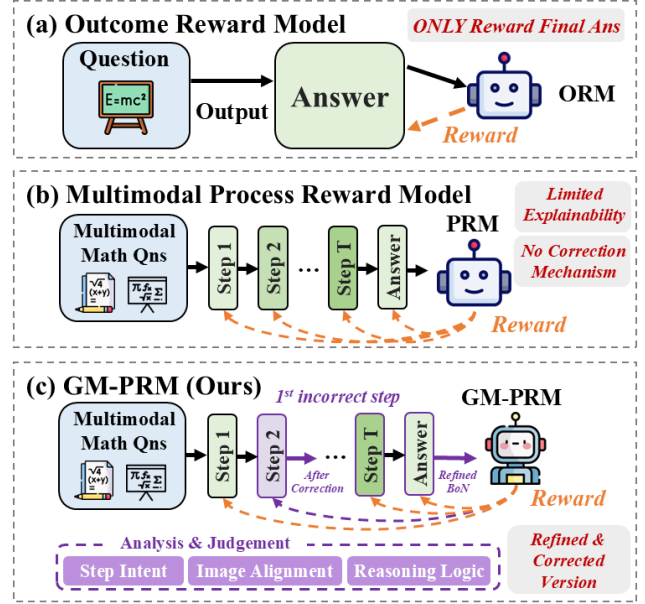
(a) Outcome Reward Model

ONLY Reward Final Ans

Question

$E=mc^2$

Output

Answer

ORM

Reward

(b) Multimodal Process Reward Model

Limited Explainability

No Correction Mechanism

Multimodal Math Qns

$\sqrt{4}$ $(x+y)$

$\pi \frac{f_x}{\sqrt{x}} \Sigma$

Step 1

Step 2

...

Step T

Answer

PRM

Reward

(c) GM-PRM (Ours)

$1^{st}$ incorrect step

GM-PRM

Multimodal Math Qns

$\sqrt{4}$ $(x+y)$

$\pi \frac{f_x}{\sqrt{x}} \Sigma$

Step 1

Step 2

After Correction

...

Step T

Answer

Refined BoN

Reward

Analysis & Judgement

Step Intent

Image Alignment

Reasoning Logic

Refined & Corrected Version